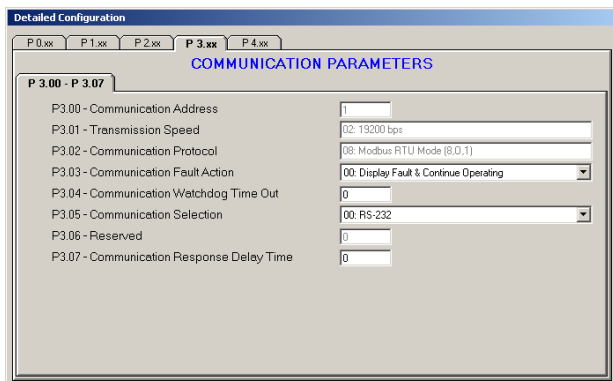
Detailed Configuration

P 0.xx | P 1.xx | P 2.xx | P 3.xx | P 4.xx

COMMUNICATION PARAMETERS

P 3.00 - P 3.07

P3.00 - Communication Address 1

P3.01 - Transmission Speed 02: 19200 bps

P3.02 - Communication Protocol 08: Modbus RTU Mode (8,O,1)

P3.03 - Communication Fault Action 00: Display Fault & Continue Operating

P3.04 - Communication Watchdog Time Out 0

P3.05 - Communication Selection 00: RS-232

P3.06 - Reserved 0

P3.07 - Communication Response Delay Time 0